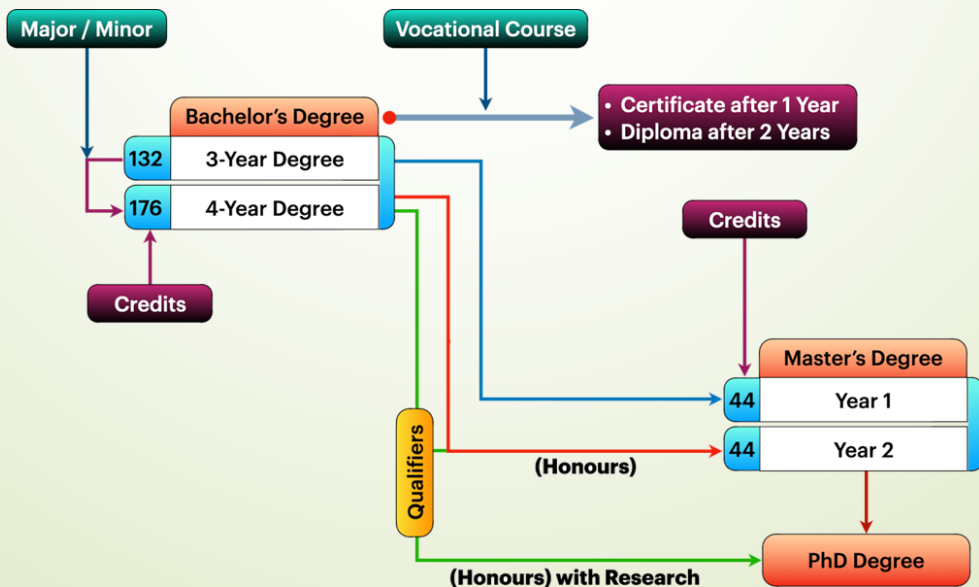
Major / Minor

Vocational Course

Bachelor's Degree

• Certificate after 1 Year
• Diploma after 2 Years

132 3-Year Degree

176 4-Year Degree

Credits

Credits

Master's Degree

44 Year 1

44 Year 2

Qualifiers

(Honours)

PhD Degree

(Honours) with Research